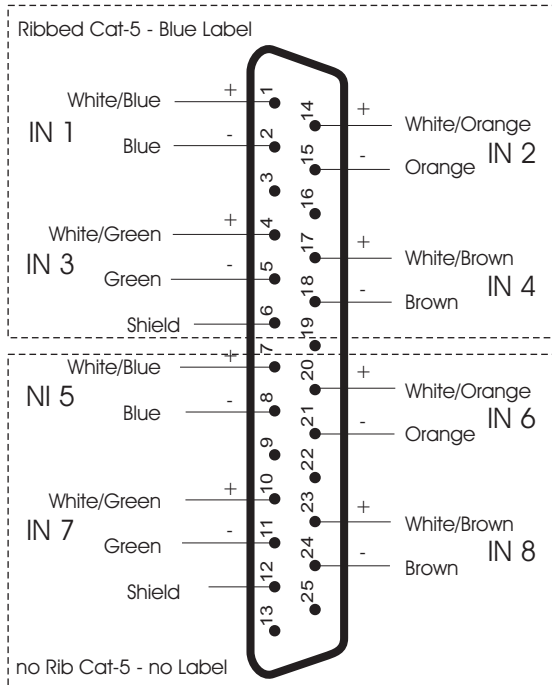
Ribbed Cat-5 - Blue Label

White/Blue +
IN 1
Blue -

1
2
3
4
5
6
7
8
9
10
11
12
13

14
15
16
17
18
19
20
21
22
23
24
25

+ White/Orange
IN 2
- Orange

White/Green +
IN 3
Green -

+ White/Brown
IN 4
- Brown

Shield

White/Blue +
NI 5
Blue -

+ White/Orange
IN 6
- Orange

White/Green +
IN 7
Green -
Shield

+ White/Brown
IN 8
- Brown

no Rib Cat-5 - no Label